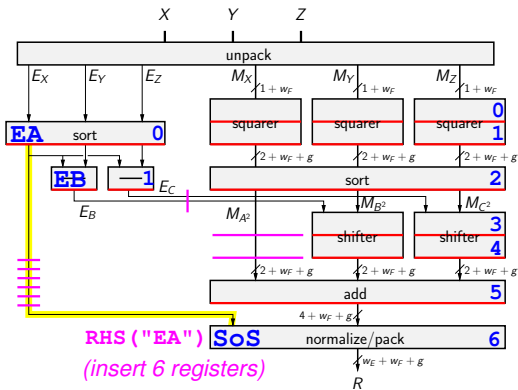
$X$ $Y$ $Z$

unpack

$E_X$ $E_Y$ $E_Z$ $M_X$ $M_Y$ $M_Z$

$1 + w_F$ $1 + w_F$ $1 + w_F$

EA sort 0

squarer squarer squarer 0 1

$2 + w_F + g$ $2 + w_F + g$ $2 + w_F + g$

EB —1 $E_C$

sort 2

$E_B$ $M_{A^2}$ $M_{B^2}$ $M_{C^2}$

shifter shifter 3 4

$2 + w_F + g$ $2 + w_F + g$ $2 + w_F + g$

add 5

$4 + w_F + g$

RHS("EA") SoS normalize/pack 6

(insert 6 registers)

$w_E + w_F + g$

$R$